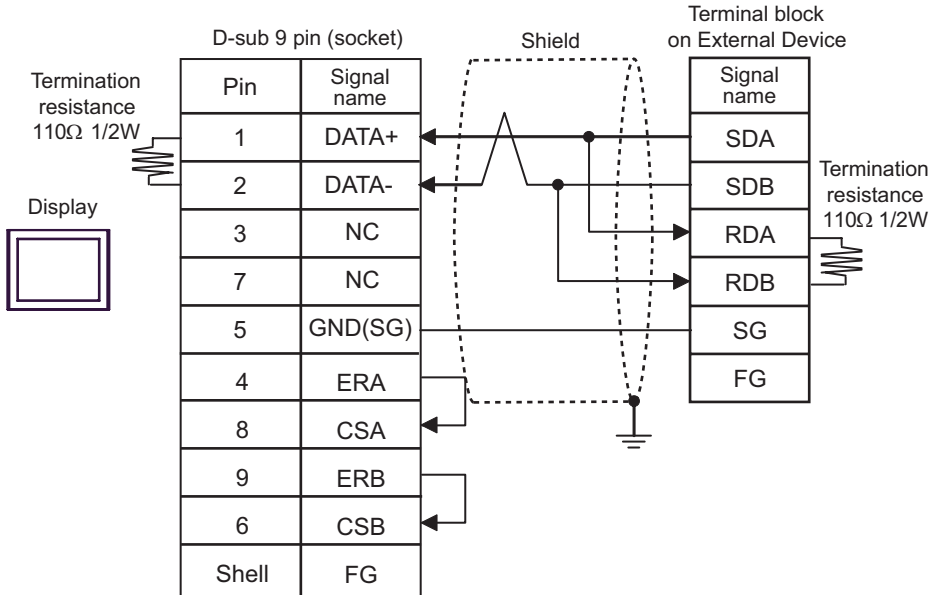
D-sub 9 pin (socket)

Shield

Terminal block on External Device

Termination resistance 110Ω 1/2W

Display

| Pin | Signal name |
|---|---|
| 1 | DATA+ |
| 2 | DATA- |
| 3 | NC |
| 7 | NC |
| 5 | GND(SG) |
| 4 | ERA |
| 8 | CSA |
| 9 | ERB |
| 6 | CSB |
| Shell | FG |

| Signal name |
|---|
| SDA |
| SDB |
| RDA |
| RDB |
| SG |
| FG |

Termination resistance 110Ω 1/2W